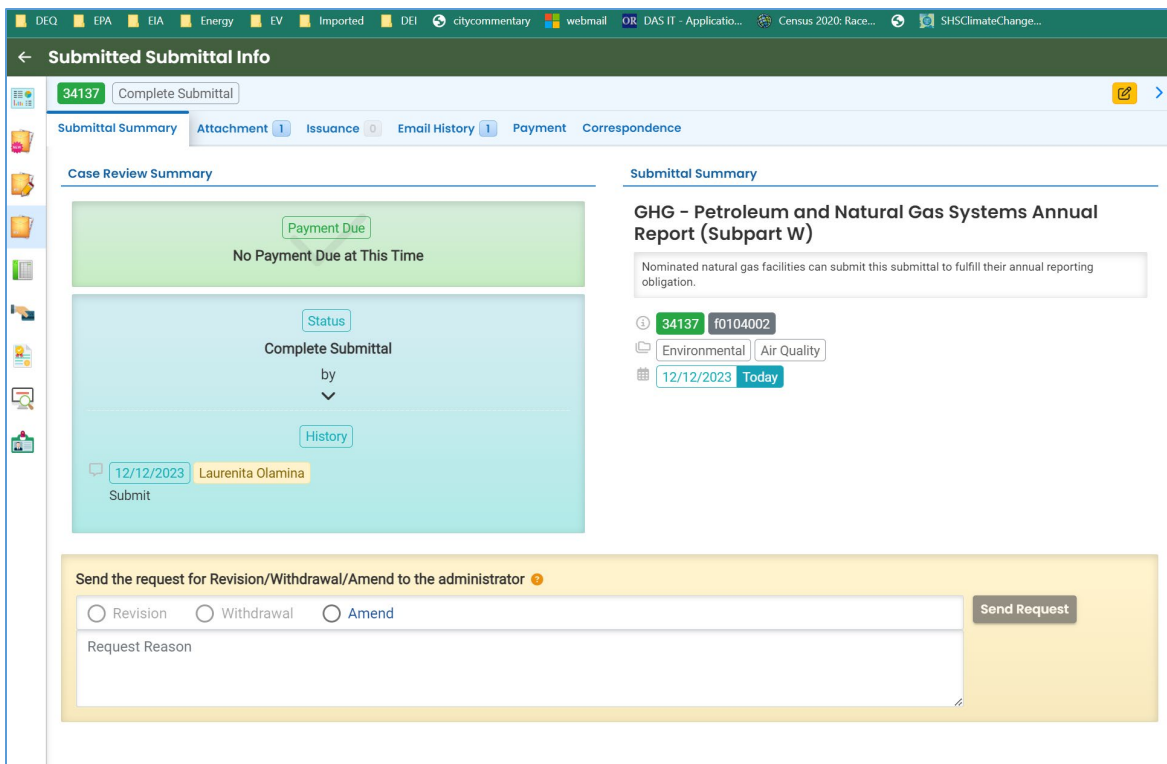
DEQ EPA EIA Energy EV Imported DEI citycommentary webmail OR DAS IT - Applicatio... Census 2020: Race... SHSClimateChange...

← Submitted Submittal Info

34137 Complete Submittal

Submittal Summary Attachment 1 Issuance 0 Email History 1 Payment Correspondence

Case Review Summary

Payment Due
No Payment Due at This Time

Status
Complete Submittal
by

History
12/12/2023 Laurenita Olamina
Submit

Submittal Summary

GHG - Petroleum and Natural Gas Systems Annual Report (Subpart W)

Nominated natural gas facilities can submit this submittal to fulfill their annual reporting obligation.

34137 f0104002
Environmental Air Quality
12/12/2023 Today

Send the request for Revision/Withdrawal/Amend to the administrator

Revision Withdrawal Amend

Send Request

Request Reason